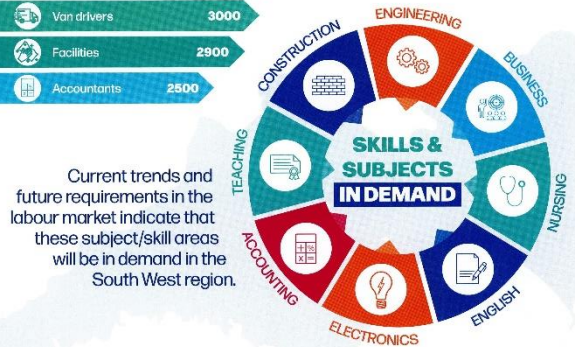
Van drivers 3000
Facilities 2900
Accountants 2500

Current trends and future requirements in the labour market indicate that these subject/skill areas will be in demand in the South West region.

CONSTRUCTION
ENGINEERING
BUSINESS
NURSING
ENGLISH
ELECTRONICS
ACCOUNTING
TEACHING

SKILLS & SUBJECTS IN DEMAND